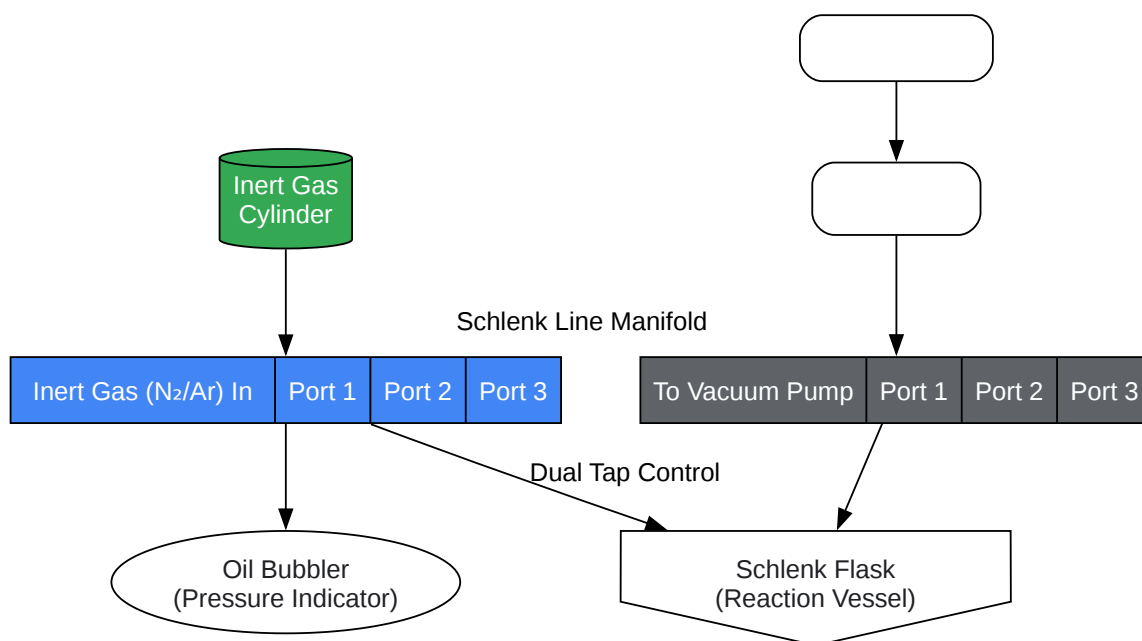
Inert Gas Cylinder

Schlenk Line Manifold

| Inert Gas ($N_2$/Ar) In | Port 1 | Port 2 | Port 3 |
|---|---|---|---|

| To Vacuum Pump | Port 1 | Port 2 | Port 3 |
|---|---|---|---|

Dual Tap Control

Oil Bubbler (Pressure Indicator)

Schlenk Flask (Reaction Vessel)